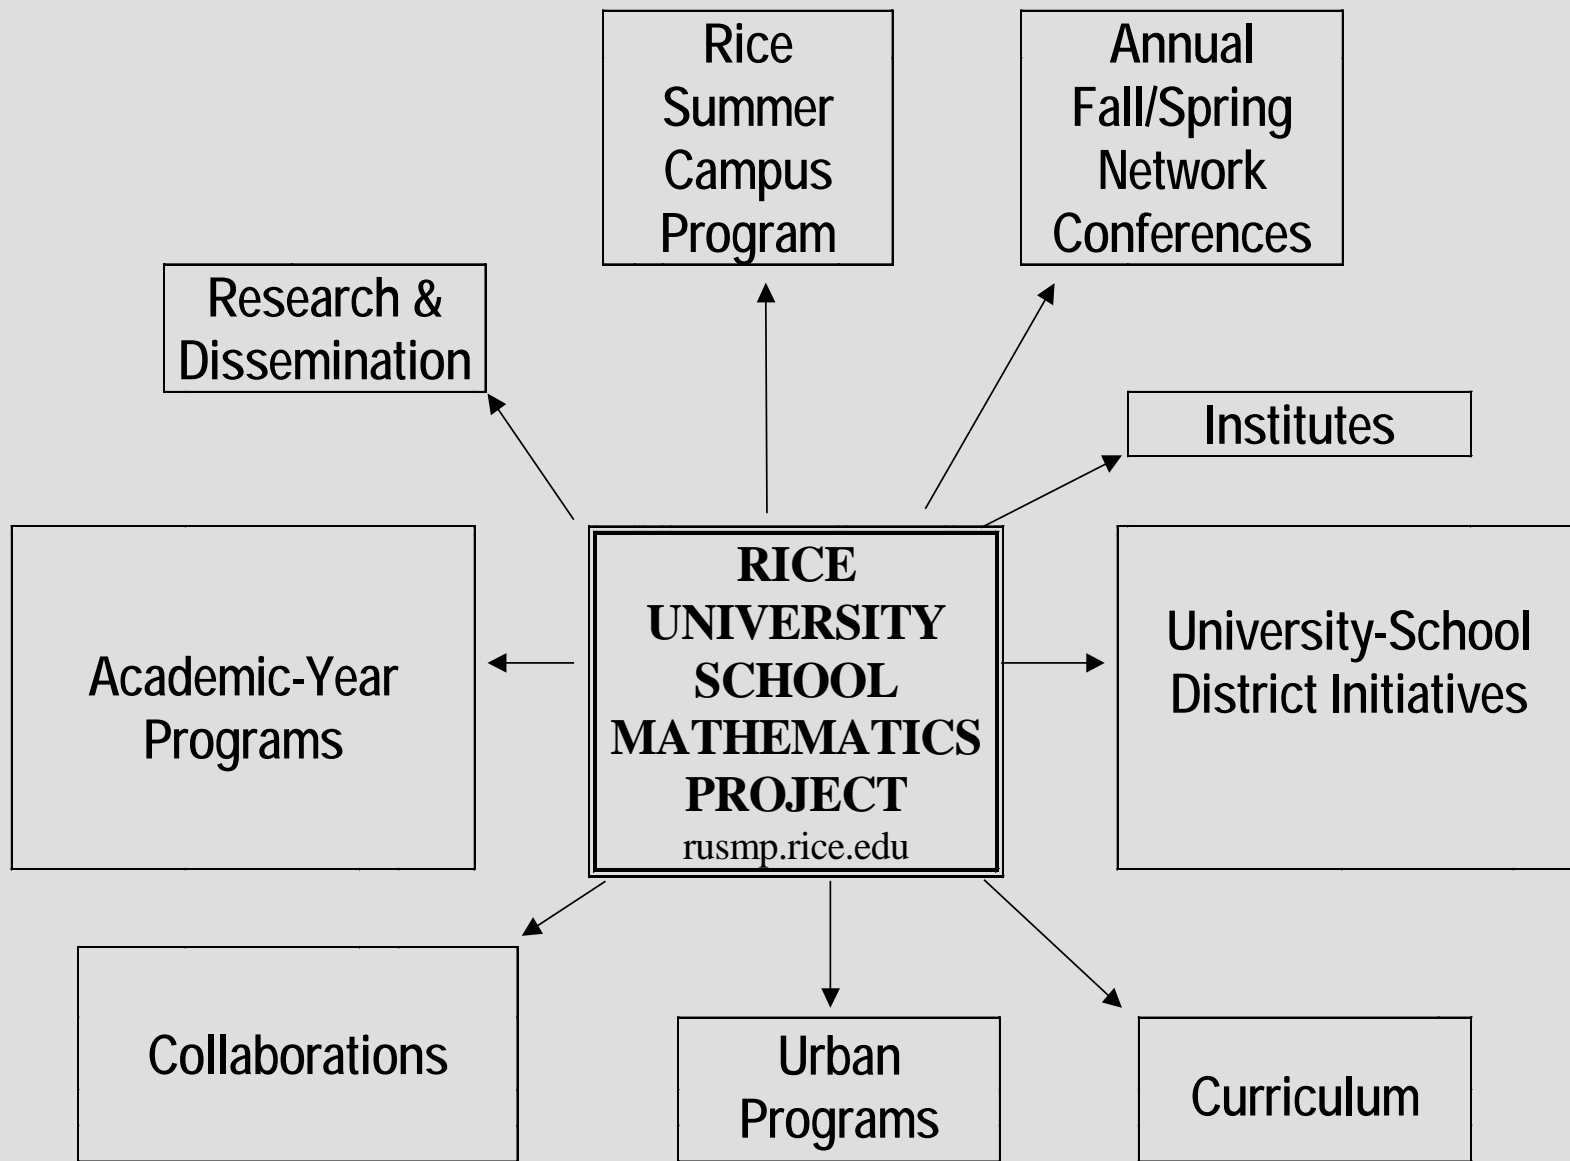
Rice Summer Campus Program

Annual Fall/Spring Network Conferences

Research & Dissemination

Institutes

Academic-Year Programs

RICE UNIVERSITY SCHOOL MATHEMATICS PROJECT
rusmp.rice.edu

University-School District Initiatives

Collaborations

Urban Programs

Curriculum